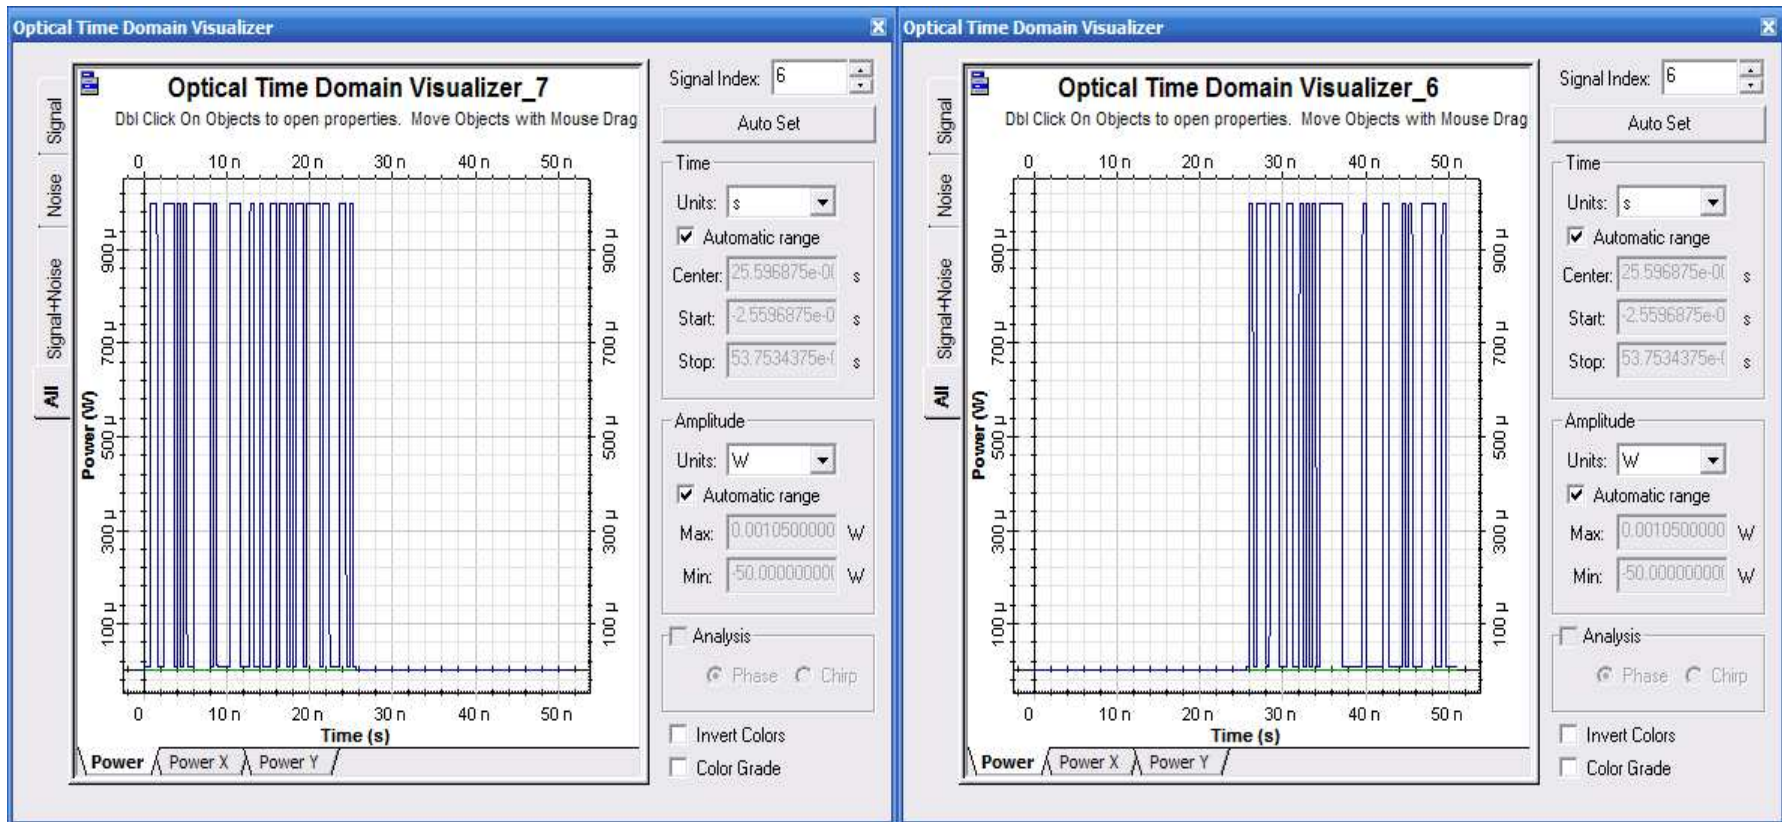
Optical Time Domain Visualizer

Signal
Noise
Signal+Noise
All

Optical Time Domain Visualizer_7
Dbl Click On Objects to open properties. Move Objects with Mouse Drag

0 10 n 20 n 30 n 40 n 50 n

900 µ
700 µ
500 µ
300 µ
100 µ

Power (W)

900 µ
700 µ
500 µ
300 µ
100 µ

0 10 n 20 n 30 n 40 n 50 n
Time (s)

Power Power X Power Y

Signal Index: 6
Auto Set
Time
Units: s
Automatic range
Center: 25.596875e-0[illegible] s
Start: -2.5596875e-0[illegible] s
Stop: 53.7534375e-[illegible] s
Amplitude
Units: W
Automatic range
Max: 0.0010500000 W
Min: -50.00000000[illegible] W
Analysis
Phase Chirp
Invert Colors
Color Grade

Optical Time Domain Visualizer

Signal
Noise
Signal+Noise
All

Optical Time Domain Visualizer_6
Dbl Click On Objects to open properties. Move Objects with Mouse Drag

0 10 n 20 n 30 n 40 n 50 n

900 µ
700 µ
500 µ
300 µ
100 µ

Power (W)

900 µ
700 µ
500 µ
300 µ
100 µ

0 10 n 20 n 30 n 40 n 50 n
Time (s)

Power Power X Power Y

Signal Index: 6
Auto Set
Time
Units: s
Automatic range
Center: 25.596875e-0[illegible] s
Start: -2.5596875e-0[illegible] s
Stop: 53.7534375e-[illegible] s
Amplitude
Units: W
Automatic range
Max: 0.0010500000 W
Min: -50.00000000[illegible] W
Analysis
Phase Chirp
Invert Colors
Color Grade